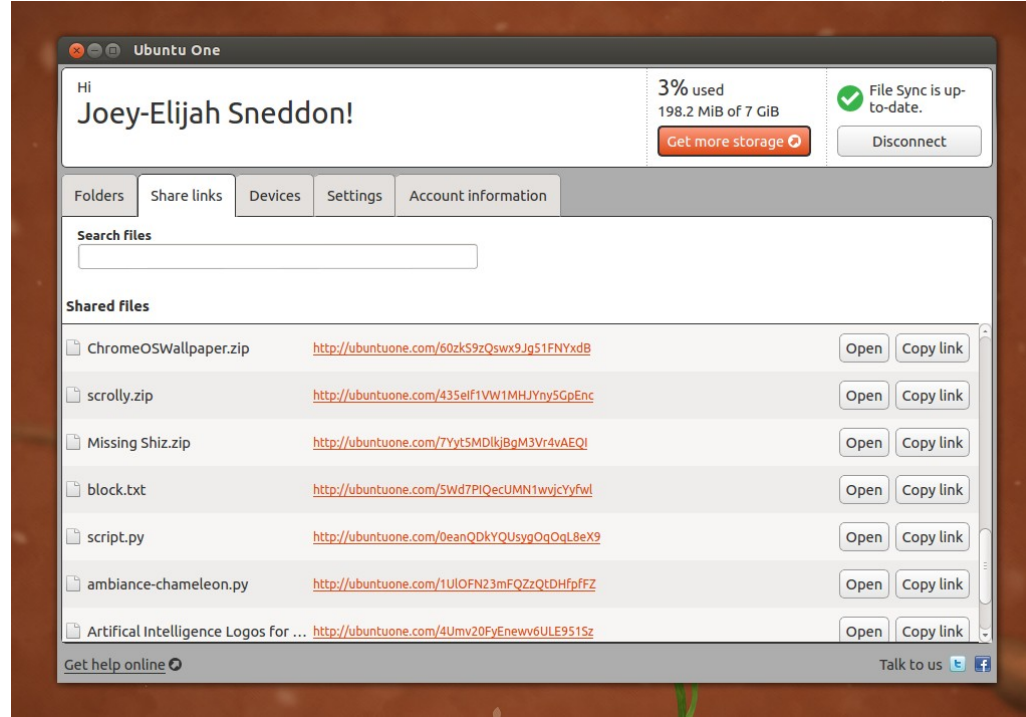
Ubuntu One

Hi
Joey-Elijah Sneddon!

3% used
198.2 MiB of 7 GiB
Get more storage

File Sync is up-to-date.
Disconnect

Folders | Share links | Devices | Settings | Account information

Search files

Shared files

| | | | |
|---|---|---|---|
| ChromeOSWallpaper.zip | http://ubuntuone.com/60zkS9zQswx9Jg51FNYxdB | Open | Copy link |
| scrolly.zip | http://ubuntuone.com/435elf1VW1MHJYny5GpEnc | Open | Copy link |
| Missing Shiz.zip | http://ubuntuone.com/7Yyt5MDlkjBgM3Vr4vAEQI | Open | Copy link |
| block.txt | http://ubuntuone.com/5Wd7PIQecUMN1wvjcYyfwl | Open | Copy link |
| script.py | http://ubuntuone.com/0eanQDkYQUsygOqOqL8eX9 | Open | Copy link |
| ambiance-chameleon.py | http://ubuntuone.com/1UlOFN23mFQZzQtDHfpfFZ | Open | Copy link |
| Artifical Intelligence Logos for … | http://ubuntuone.com/4Umv20FyEnewv6ULE951Sz | Open | Copy link |

Get help online

Talk to us